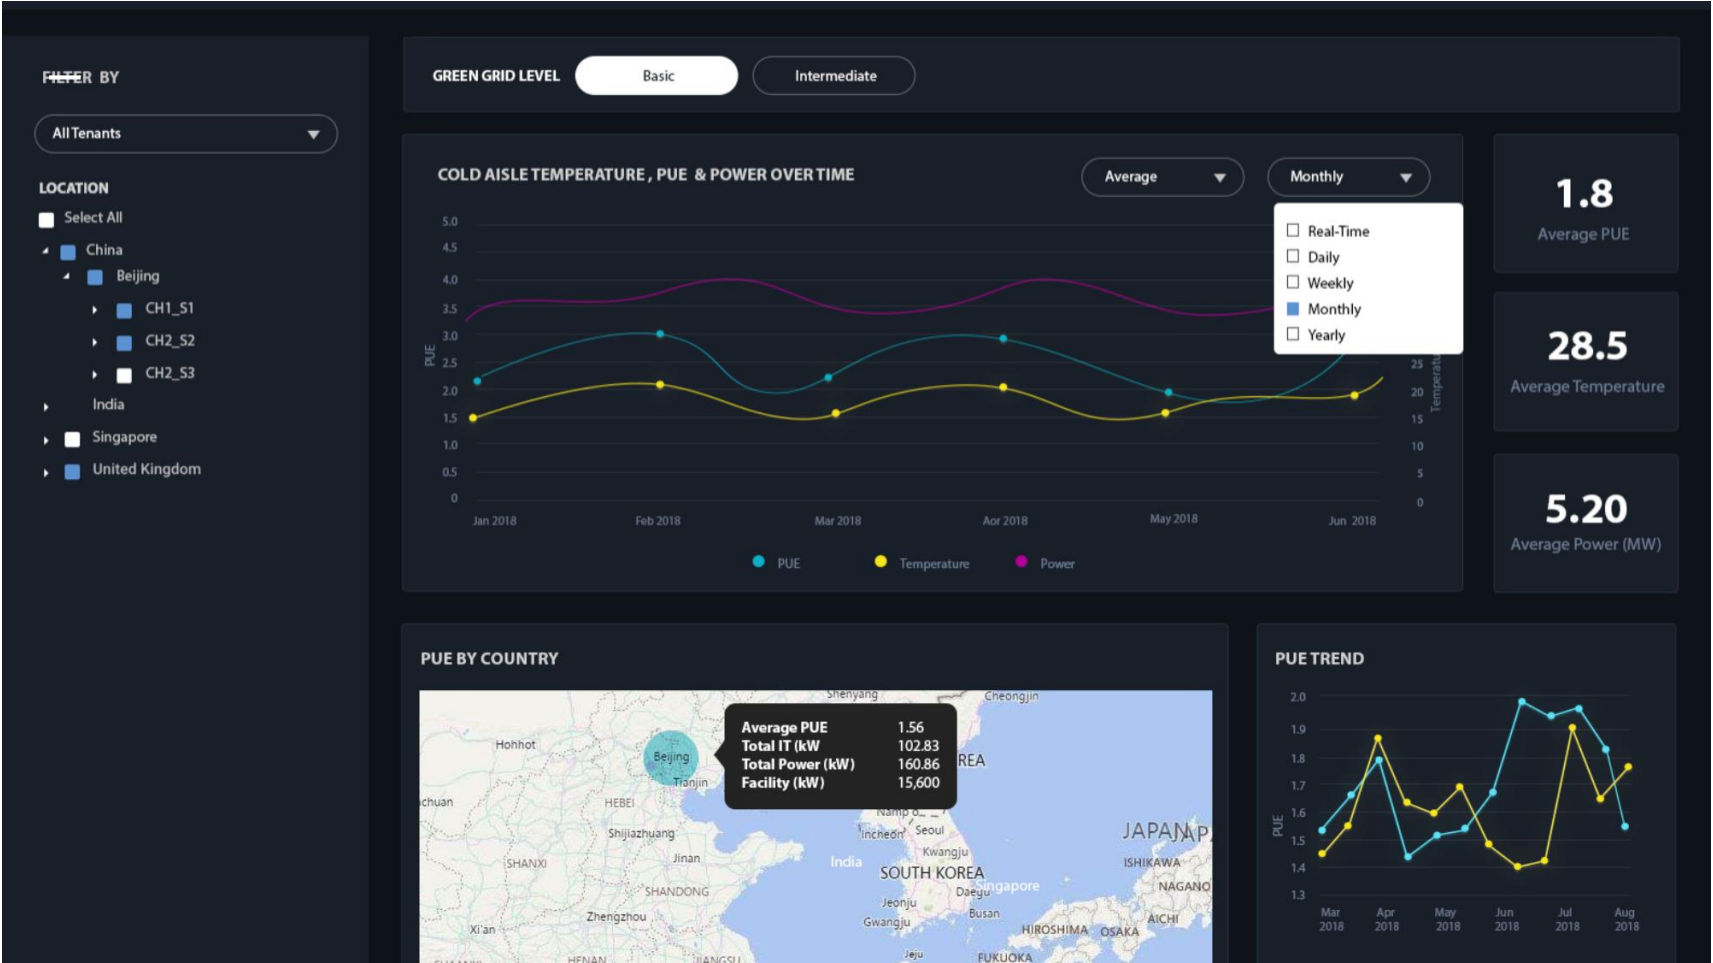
FILTER BY

All Tenants

LOCATION

Select All

China

Beijing

CH1_S1

CH2_S2

CH2_S3

India

Singapore

United Kingdom

GREEN GRID LEVEL

Basic

Intermediate

COLD AISLE TEMPERATURE , PUE & POWER OVER TIME

Average

Monthly

Real-Time

Daily

Weekly

Monthly

Yearly

5.0
4.5
4.0
3.5
3.0
2.5
2.0
1.5
1.0
0.5
0

PUE

25
20
15
10
5
0

Temperature

Jan 2018
Feb 2018
Mar 2018
Apr 2018
May 2018
Jun 2018

PUE
Temperature
Power

1.8
Average PUE

28.5
Average Temperature

5.20
Average Power (MW)

PUE BY COUNTRY

Shenyang
Cheongjin
Hohhot
Beijing
Tianjin
chuan
HEBEI
Shijiazhuang
SHANXI
Jinan
SHANDONG
Zhengzhou
Xi'an
HENAN
JIANGSU
Average PUE 1.56
Total IT (kW 102.83
Total Power (kW) 160.86
Facility (kW) 15,600
REA
Nampo
Incheon
Seoul
India
Kwangju
SOUTH KOREA
Daegu
Singapore
Jeonju
Gwangju
Busan
Jeju
JAPAN
ISHIKAWA
NAGANO
AICHI
HIROSHIMA
OSAKA
FUKUOKA

PUE TREND

2.0
1.9
1.8
1.7
1.6
1.5
1.4
1.3

PUE

Mar 2018
Apr 2018
May 2018
Jun 2018
Jul 2018
Aug 2018